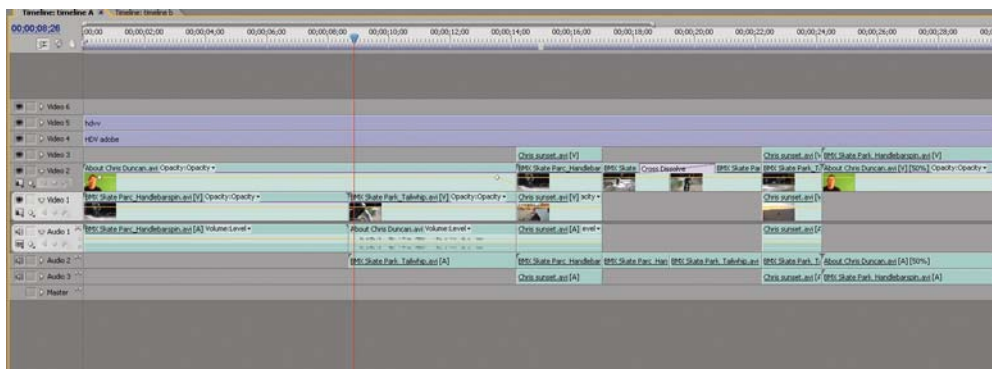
Timeline: timeline A × Timeline: timeline b

00;00;08;26

00;00 00;00;02;00 00;00;04;00 00;00;06;00 00;00;08;00 00;00;10;00 00;00;12;00 00;00;14;00 00;00;16;00 00;00;18;00 00;00;20;00 00;00;22;00 00;00;24;00 00;00;26;00 00;00;28;00

Video 6
Video 5 hdvv
Video 4 HDV adobe
Video 3 Chris sunset.avi [V] Chris sunset.avi [V] BMX Skate Park Handlebarspin.avi [V]
Video 2 About Chris Duncan.avi Opacity:Opacity ▾ BMX Skate Parc Handlebar BMX Skate Cross Dissolve BMX Skate Par BMX Skate Park T About Chris Duncan.avi [V] [50%] Opacity:Opacity ▾
Video 1 BMX Skate Parc_Handlebarspin.avi [V] Opacity:Opacity ▾ BMX Skate Park_Tailwhip.avi [V] Opacity:Opacity ▾ Chris sunset.avi [V] acity ▾ Chris sunset.avi [V
Audio 1 BMX Skate Parc_Handlebarspin.avi [A] Volume:Level ▾ About Chris Duncan.avi Volume:Level ▾ Chris sunset.avi [A] evel ▾ Chris sunset.avi [A
Audio 2 BMX Skate Park Tailwhip.avi [A] BMX Skate Parc Handlebar BMX Skate Parc Han BMX Skate Park Tailwhip.avi BMX Skate Park T About Chris Duncan.avi [A] [50%]
Audio 3 Chris sunset.avi [A] Chris sunset.avi [A BMX Skate Park Handlebarspin.avi [A]
Master